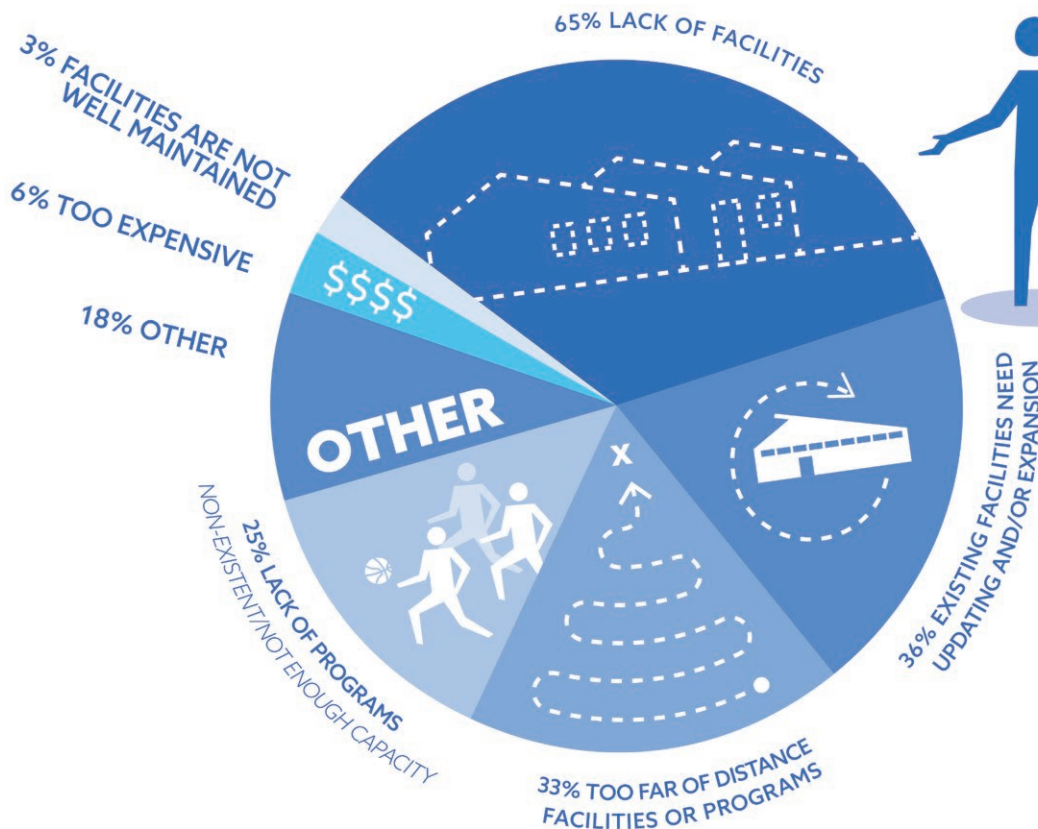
65% LACK OF FACILITIES

3% FACILITIES ARE NOT WELL MAINTAINED

6% TOO EXPENSIVE

$$$$

18% OTHER

OTHER

X

36% EXISTING FACILITIES NEED UPDATING AND/OR EXPANSION

25% LACK OF PROGRAMS
NON-EXISTENT/NOT ENOUGH CAPACITY

33% TOO FAR OF DISTANCE FACILITIES OR PROGRAMS